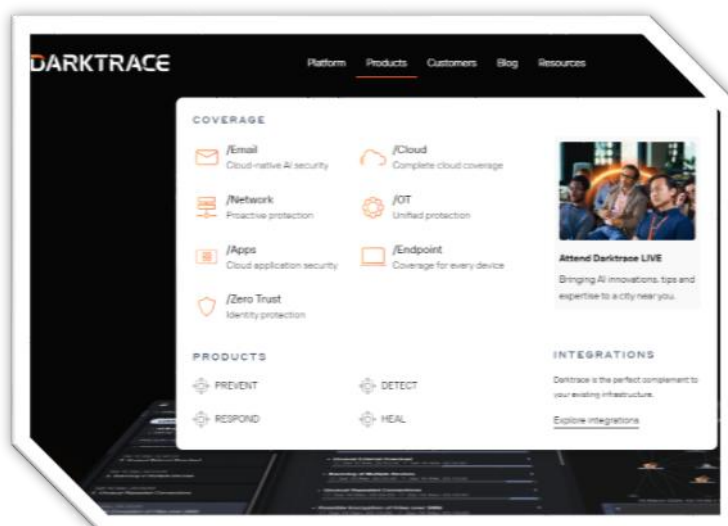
DARKTRACE

Platform Products Customers Blog Resources

COVERAGE

/Email
Cloud-native AI security

/Cloud
Complete cloud coverage

/Network
Proactive protection

/OT
Unified protection

/Apps
Cloud application security

/Endpoint
Coverage for every device

/Zero Trust
Identity protection

Attend Darktrace LIVE

Bringing AI innovations, tips and expertise to a city near you.

PRODUCTS

PREVENT

DETECT

RESPOND

HEAL

INTEGRATIONS

Darktrace is the perfect complement to your existing infrastructure.

Explore integrations